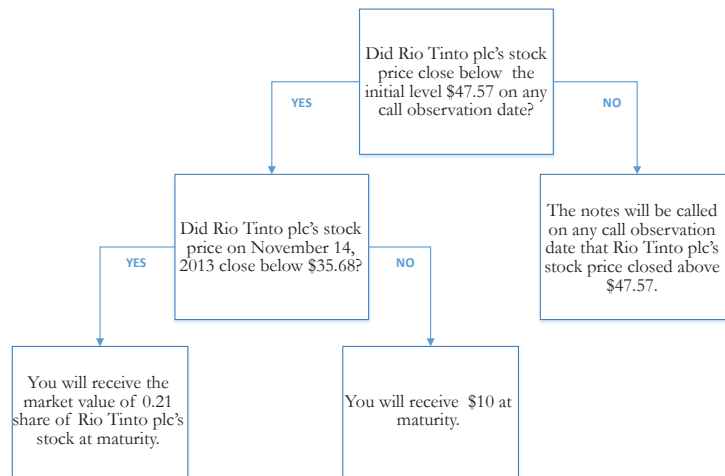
Did Rio Tinto plc's stock price close below the initial level $47.57 on any call observation date?

YES

NO

Did Rio Tinto plc's stock price on November 14, 2013 close below $35.68?

The notes will be called on any call observation date that Rio Tinto plc's stock price closed above $47.57.

YES

NO

You will receive the market value of 0.21 share of Rio Tinto plc's stock at maturity.

You will receive $10 at maturity.